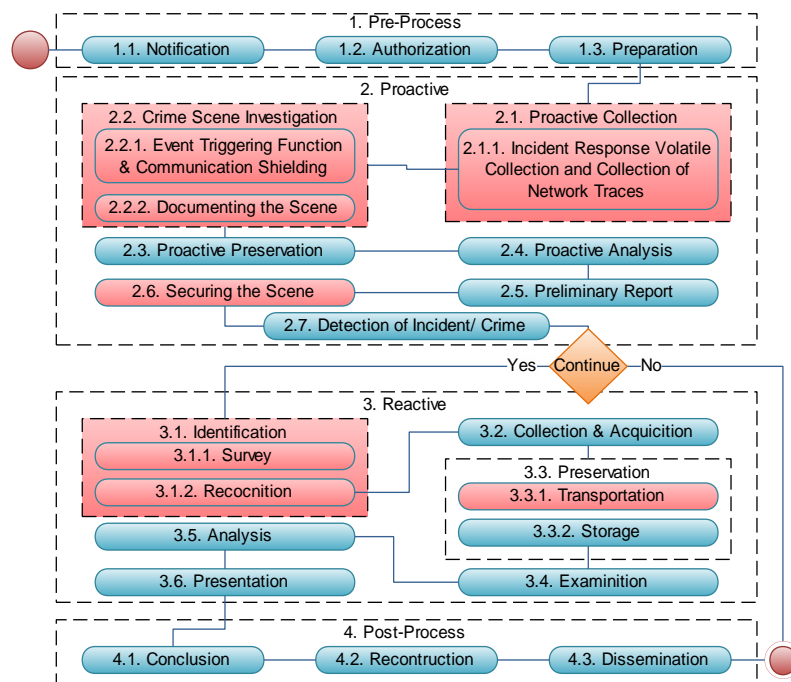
1. Pre-Process

1.1. Notification

1.2. Authorization

1.3. Preparation

2. Proactive

2.2. Crime Scene Investigation

2.2.1. Event Triggering Function & Communication Shielding

2.2.2. Documenting the Scene

2.1. Proactive Collection

2.1.1. Incident Response Volatile Collection and Collection of Network Traces

2.3. Proactive Preservation

2.4. Proactive Analysis

2.6. Securing the Scene

2.5. Preliminary Report

2.7. Detection of Incident/ Crime

Yes

Continue

No

3. Reactive

3.1. Identification

3.1.1. Survey

3.1.2. Recocnition

3.2. Collection & Acquicition

3.3. Preservation

3.3.1. Transportation

3.3.2. Storage

3.5. Analysis

3.6. Presentation

3.4. Examinition

4. Post-Process

4.1. Conclusion

4.2. Recontruction

4.3. Dissemination